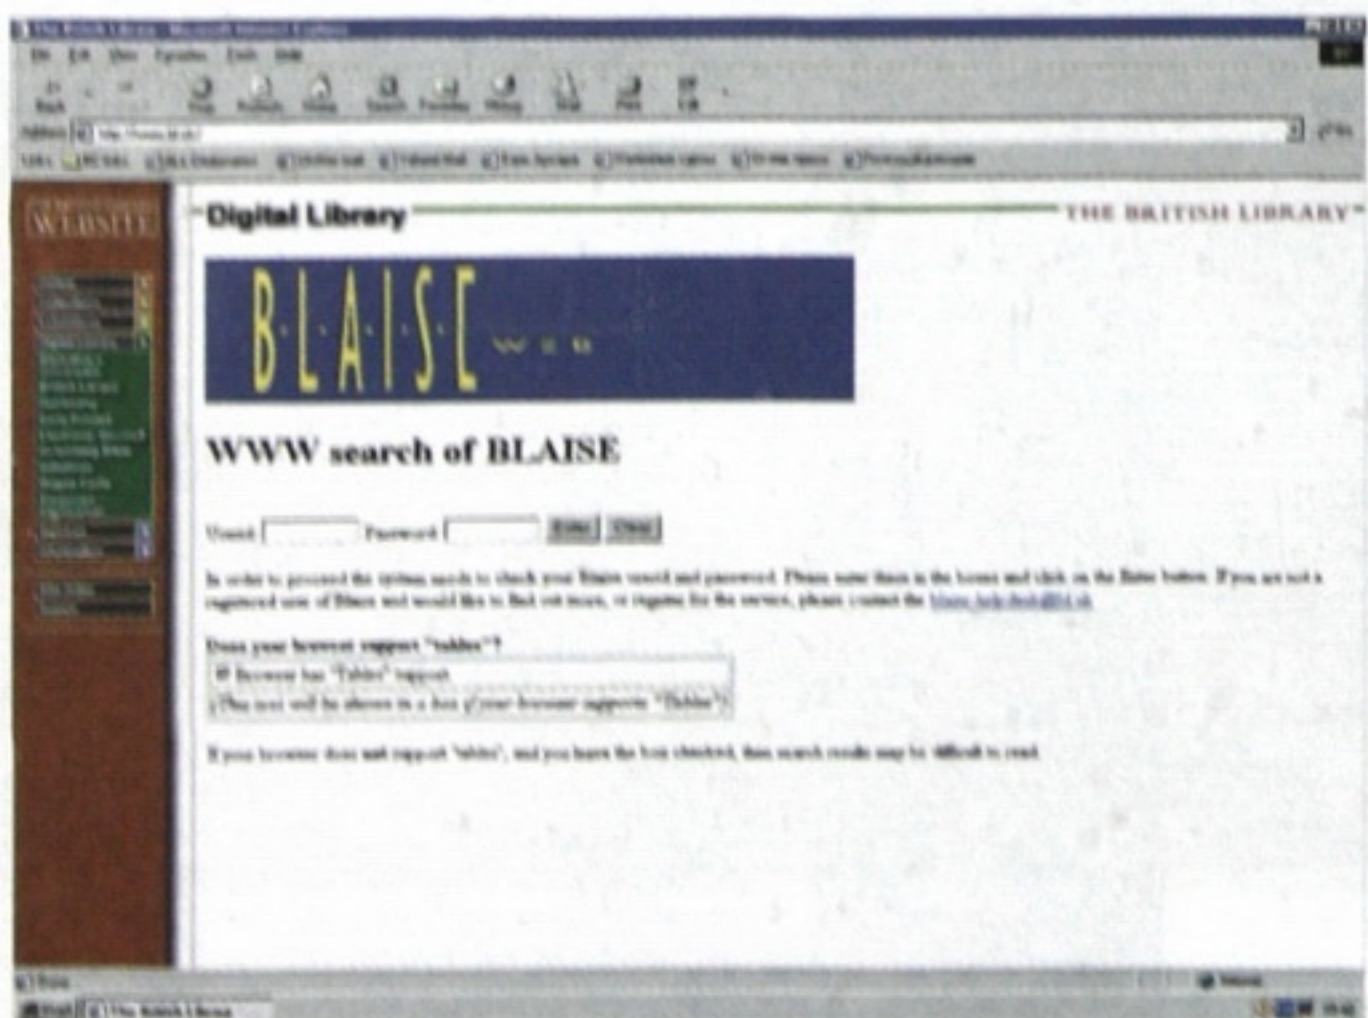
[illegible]

Digital Library THE BRITISH LIBRARY

WEBSITE

BLAISE WEB

WWW search of BLAISE

Userid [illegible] Password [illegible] Enter Clear

In order to proceed the system needs to check your Blaise userid and password. Please enter them in the boxes and click on the Enter button. If you are not a registered user of Blaise and would like to find out more, or register for the service, please contact the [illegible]

Does your browser support "tables"?
Browser has "Tables" support
(This text will be shown in a box if your browser supports "Tables")

If your browser does not support "tables", and you leave the box checked, then search results may be difficult to read.

Done
Start The British Library